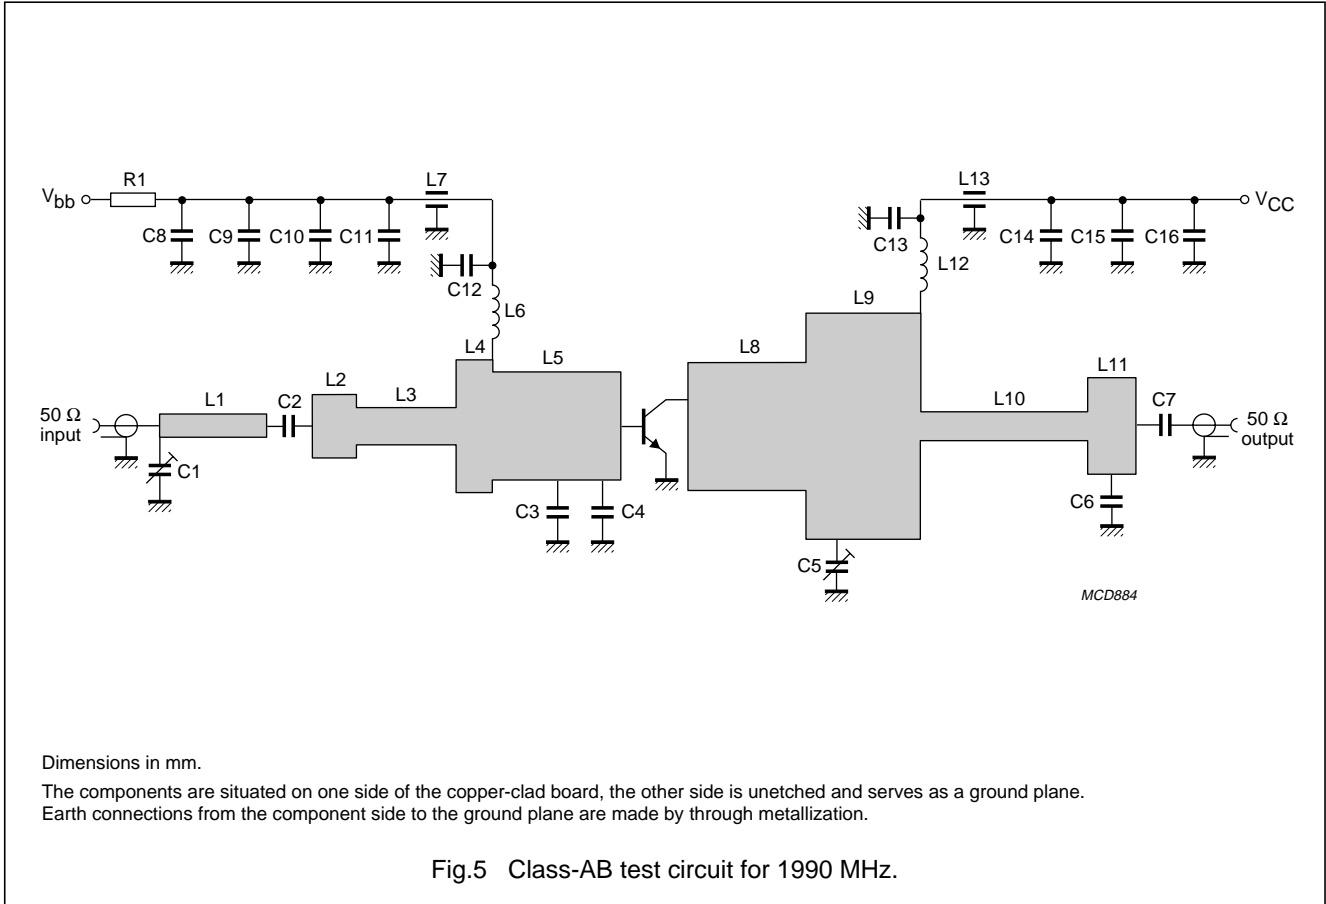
$V_{bb}$ R1 C8 C9 C10 C11 L7 C12 L6 L4 L5 L2 L3 L1 C2 50 Ω input C1 C3 C4

L13 $V_{CC}$ C13 C14 C15 C16 L12 L9 L8 L11 C7 L10 50 Ω output C6 C5

MCD884

Dimensions in mm.

The components are situated on one side of the copper-clad board, the other side is unetched and serves as a ground plane. Earth connections from the component side to the ground plane are made by through metallization.

Fig.5 Class-AB test circuit for 1990 MHz.